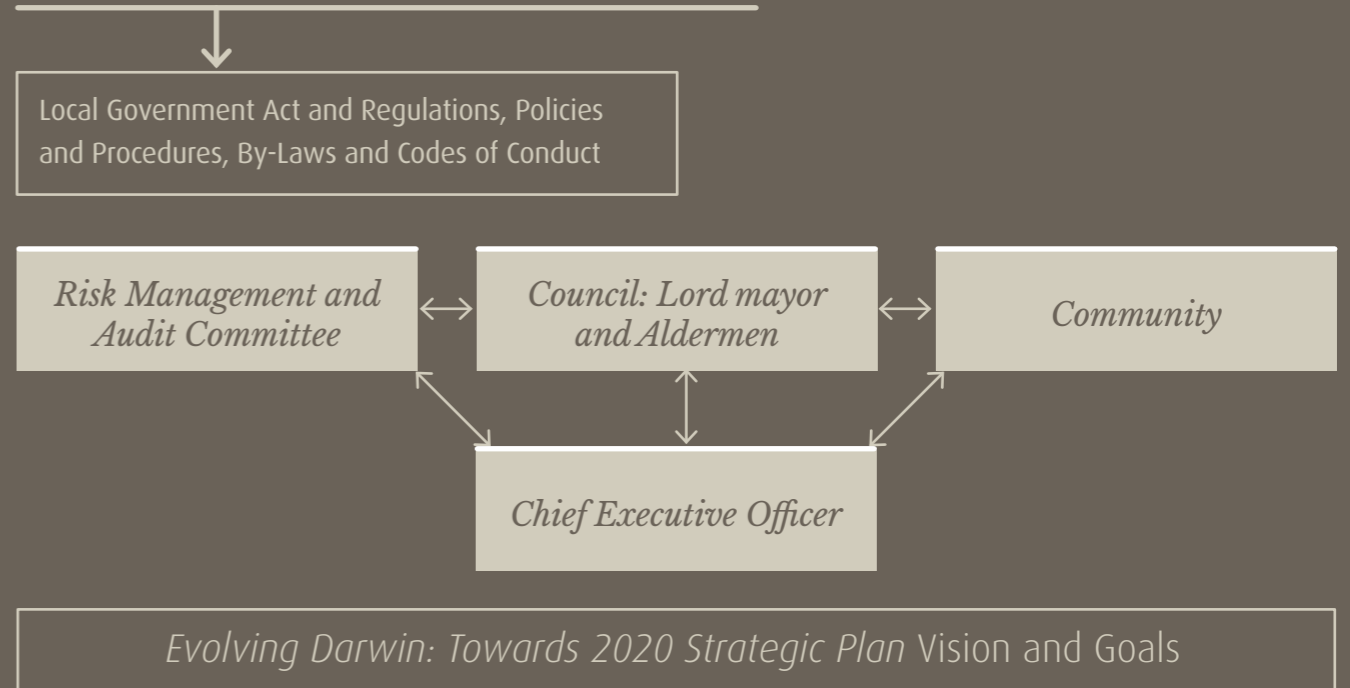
Local Government Act and Regulations, Policies and Procedures, By-Laws and Codes of Conduct

Risk Management and Audit Committee

Council: Lord mayor and Aldermen

Community

Chief Executive Officer

Evolving Darwin: Towards 2020 Strategic Plan Vision and Goals